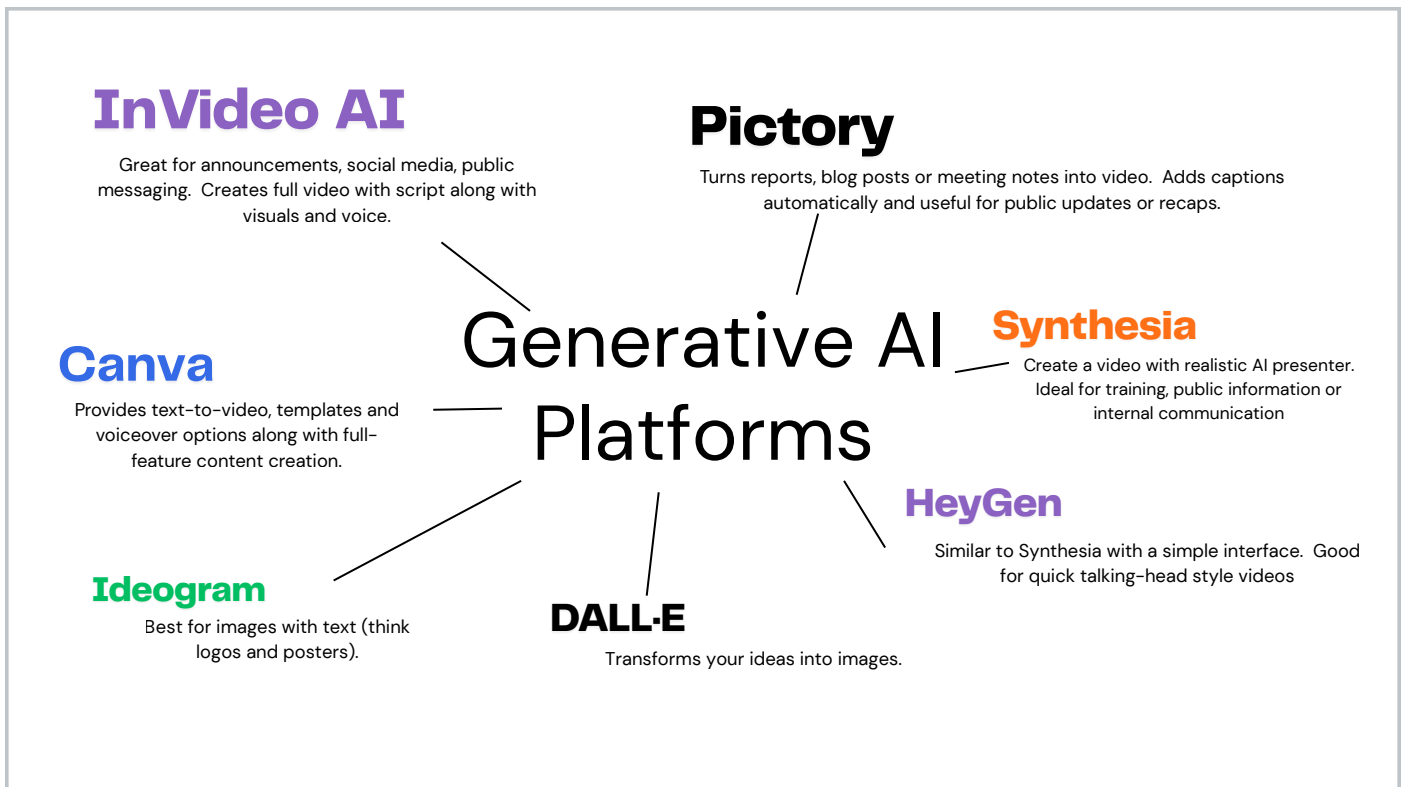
InVideo AI

Great for announcements, social media, public messaging. Creates full video with script along with visuals and voice.

Pictory

Turns reports, blog posts or meeting notes into video. Adds captions automatically and useful for public updates or recaps.

Generative AI Platforms

Synthesia

Create a video with realistic AI presenter. Ideal for training, public information or internal communication

Canva

Provides text-to-video, templates and voiceover options along with full-feature content creation.

HeyGen

Similar to Synthesia with a simple interface. Good for quick talking-head style videos

Ideogram

Best for images with text (think logos and posters).

DALL·E

Transforms your ideas into images.